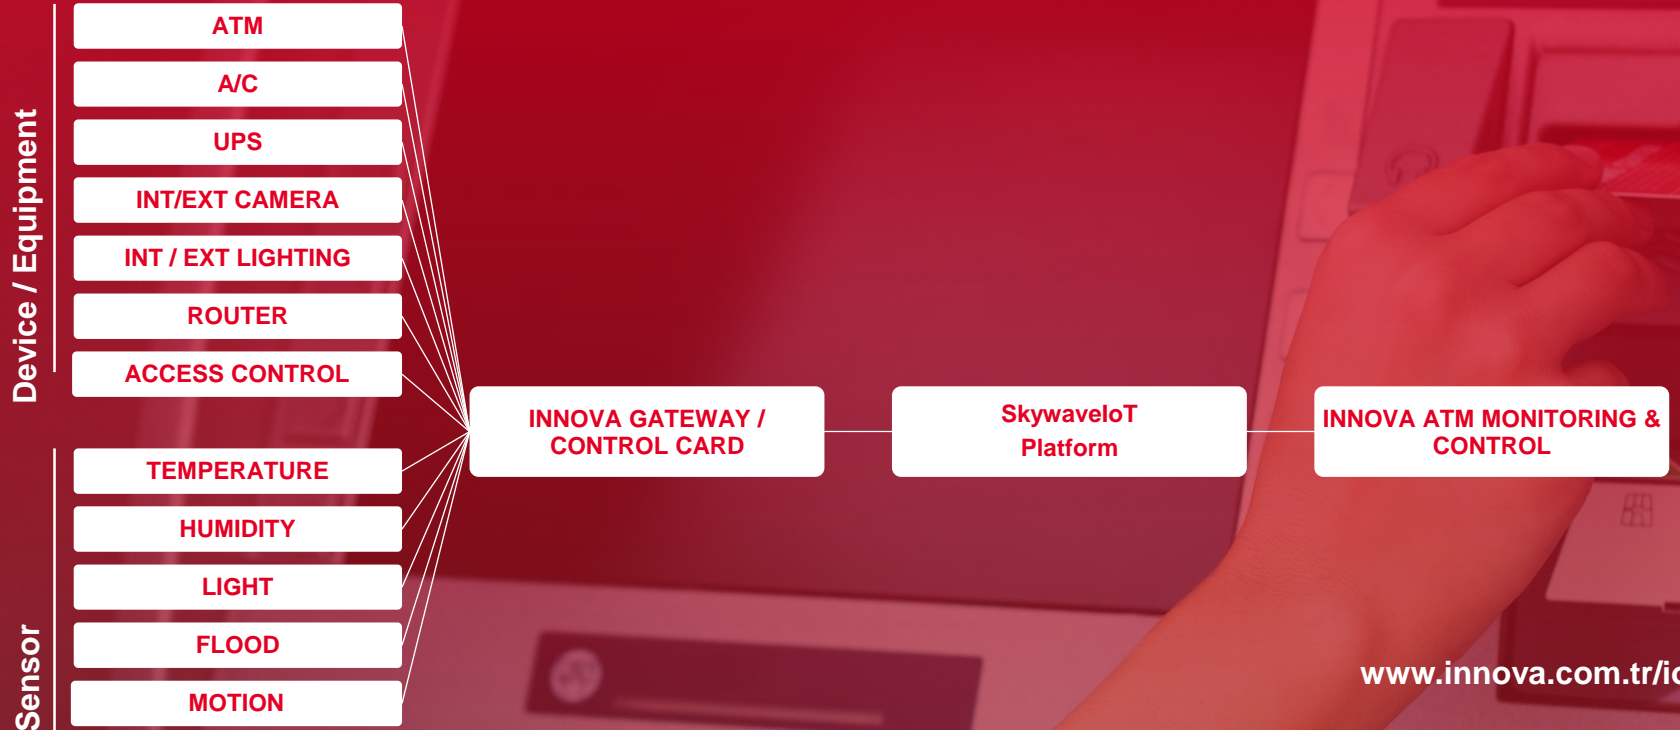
Device / Equipment

ATM

A/C

UPS

INT/EXT CAMERA

INT / EXT LIGHTING

ROUTER

ACCESS CONTROL

Sensor

TEMPERATURE

HUMIDITY

LIGHT

FLOOD

MOTION

INNOVA GATEWAY / CONTROL CARD

SkywaveIoT Platform

INNOVA ATM MONITORING & CONTROL

www.innova.com.tr/ic